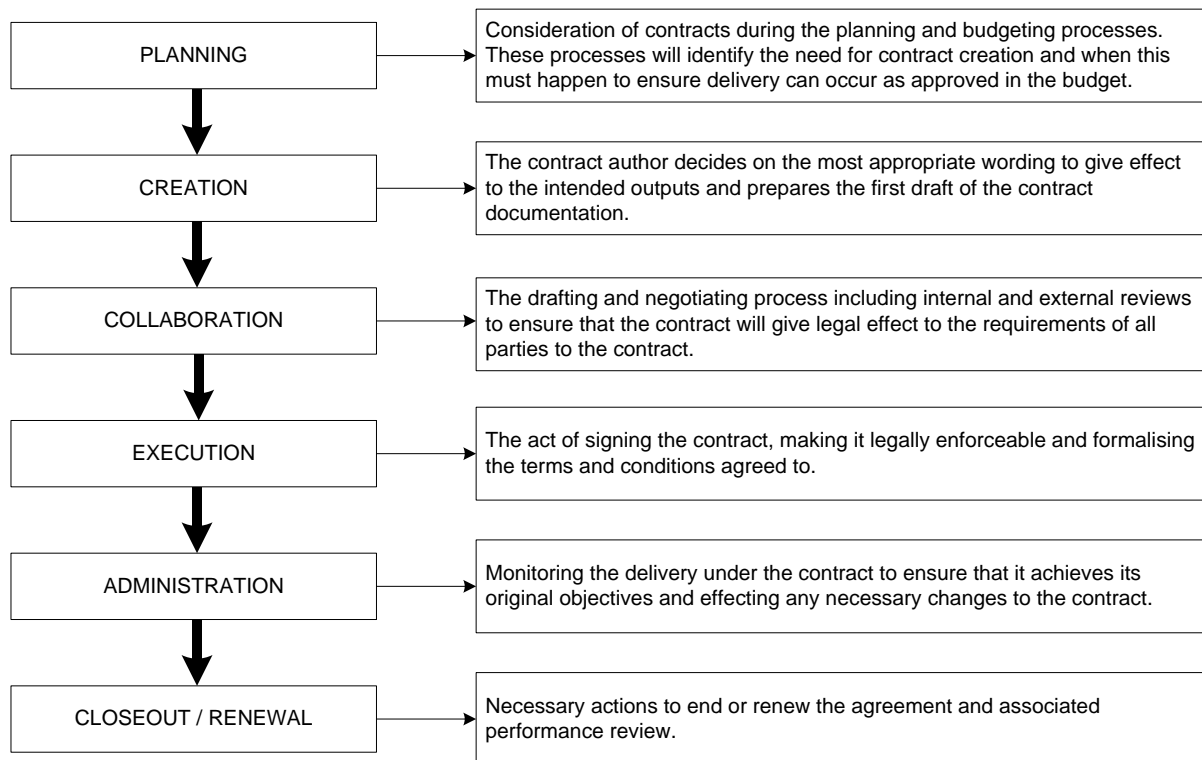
PLANNING

Consideration of contracts during the planning and budgeting processes. These processes will identify the need for contract creation and when this must happen to ensure delivery can occur as approved in the budget.

CREATION

The contract author decides on the most appropriate wording to give effect to the intended outputs and prepares the first draft of the contract documentation.

COLLABORATION

The drafting and negotiating process including internal and external reviews to ensure that the contract will give legal effect to the requirements of all parties to the contract.

EXECUTION

The act of signing the contract, making it legally enforceable and formalising the terms and conditions agreed to.

ADMINISTRATION

Monitoring the delivery under the contract to ensure that it achieves its original objectives and effecting any necessary changes to the contract.

CLOSEOUT / RENEWAL

Necessary actions to end or renew the agreement and associated performance review.